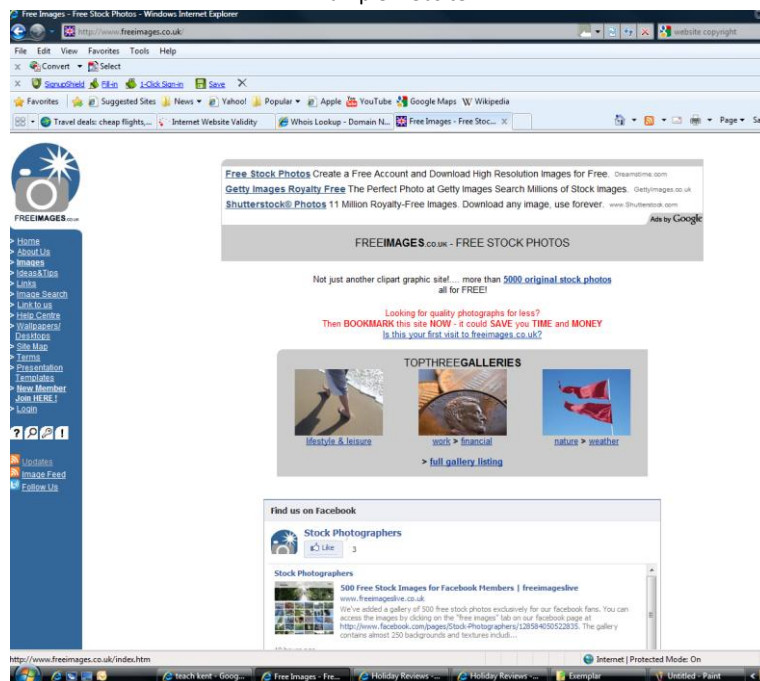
Free Images - Free Stock Photos - Windows Internet Explorer

http://www.freeimages.co.uk/

website copyright

File Edit View Favorites Tools Help

Convert Select

SignupShield Fill-in 1-Click Sign-in Save

Favorites Suggested Sites News Yahoo! Popular Apple YouTube Google Maps Wikipedia

Travel deals: cheap flights,... Internet Website Validity Whois Lookup - Domain N... Free Images - Free Stoc...

Page

FREEIMAGES.co.uk

Home
About Us
Images
Ideas&Tips
Links
Image Search
Link to us
Help Centre
Wallpapers/ Desktops
Site Map
Terms
Presentation Templates
New Member Join HERE !
Login

Updates
Image Feed
Follow Us

Free Stock Photos Create a Free Account and Download High Resolution Images for Free. Dreamstime.com
Getty Images Royalty Free The Perfect Photo at Getty Images Search Millions of Stock Images. GettyImages.co.uk
Shutterstock® Photos 11 Million Royalty-Free Images. Download any image, use forever. www.Shutterstock.com
Ads by Google

FREEIMAGES.co.uk - FREE STOCK PHOTOS

Not just another clipart graphic site!... more than 5000 original stock photos all for FREE!

Looking for quality photographs for less?
Then BOOKMARK this site NOW - it could SAVE you TIME and MONEY
Is this your first visit to freeimages.co.uk?

TOPTHREEGALLERIES

lifestyle & leisure work > financial nature > weather

> full gallery listing

Find us on Facebook

Stock Photographers
Like 3

Stock Photographers

500 Free Stock Images for Facebook Members | freeimageslive
www.freeimageslive.co.uk
We've added a gallery of 500 free stock photos exclusively for our facebook fans. You can access the images by clicking on the "free images" tab on our facebook page at http://www.facebook.com/pages/Stock-Photographers/128584050522835. The gallery contains almost 250 backgrounds and textures includi...

http://www.freeimages.co.uk/index.htm

Internet | Protected Mode: On

teach kent - Goog... Free Images - Fre... Holiday Reviews -... Holiday Reviews -... Exemplar Untitled - Paint